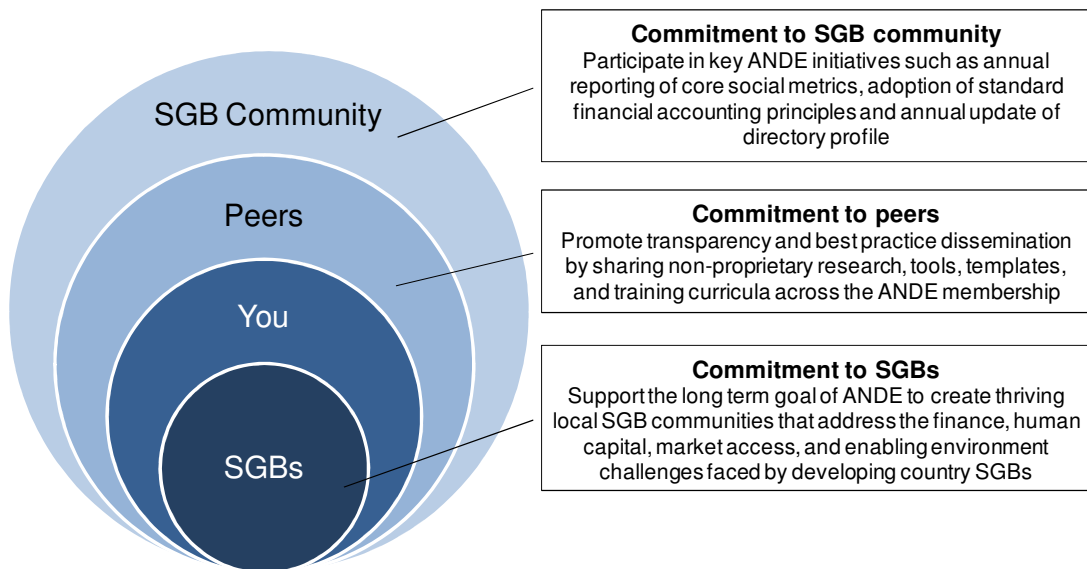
SGB Community

Peers

You

SGBs

**Commitment to SGB community**
Participate in key ANDE initiatives such as annual reporting of core social metrics, adoption of standard financial accounting principles and annual update of directory profile

**Commitment to peers**
Promote transparency and best practice dissemination by sharing non-proprietary research, tools, templates, and training curricula across the ANDE membership

**Commitment to SGBs**
Support the long term goal of ANDE to create thriving local SGB communities that address the finance, human capital, market access, and enabling environment challenges faced by developing country SGBs